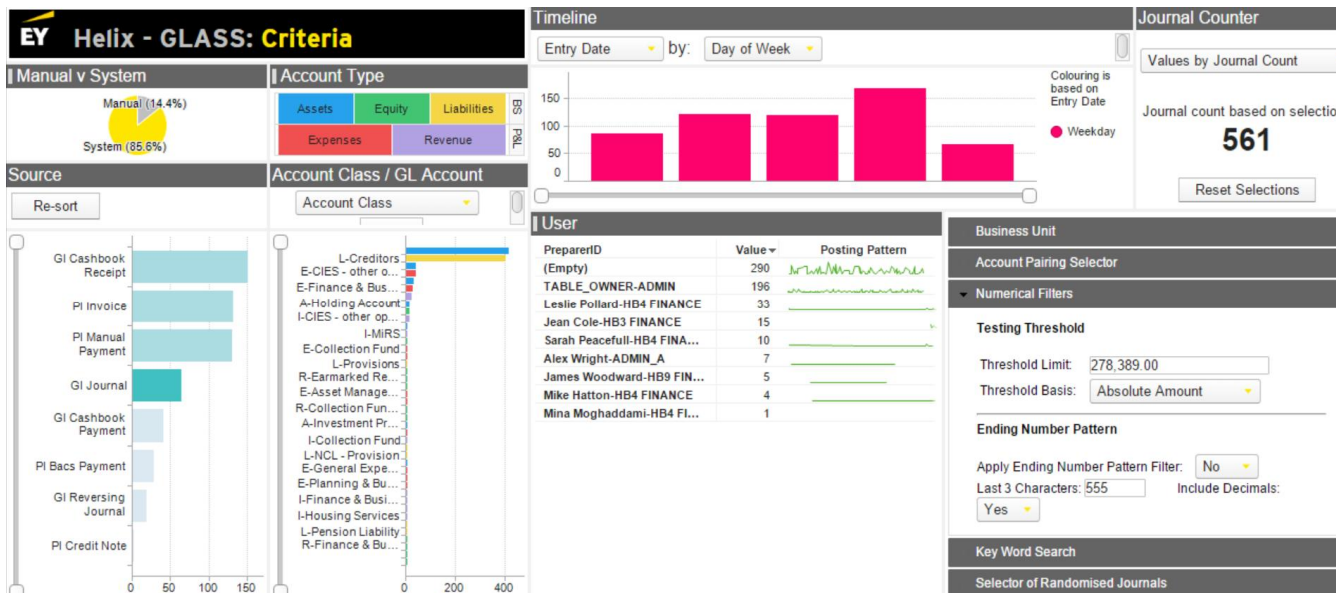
EY Helix - GLASS: Criteria

Manual v System

Manual (14.4%)

System (85.6%)

Account Type

| Assets | Equity | Liabilities | BS |
|---|---|---|---|
| Expenses | | Revenue | P&L |

Source

Re-sort

GI Cashbook Receipt
PI Invoice
PI Manual Payment
GI Journal
GI Cashbook Payment
PI Bacs Payment
GI Reversing Journal
PI Credit Note

0 50 100 150

Account Class / GL Account

Account Class

L-Creditors
E-CIES - other o...
E-Finance & Bus...
A-Holding Account
I-CIES - other op...
I-MiRS
E-Collection Fund
L-Provisions
R-Earmarked Re...
E-Asset Manage...
R-Collection Fun...
A-Investment Pr...
I-Collection Fund
L-NCL - Provision
E-General Expe...
E-Planning & Bu...
I-Finance & Busi...
I-Housing Services
L-Pension Liability
R-Finance & Bu...

0 200 400

Timeline

Entry Date by: Day of Week

150
100
50
0

Colouring is based on Entry Date

Weekday

Journal Counter

Values by Journal Count

Journal count based on selectio

561

Reset Selections

User

| PreparerID | Value | Posting Pattern |
|---|---|---|
| (Empty) | 290 | |
| TABLE_OWNER-ADMIN | 196 | |
| Leslie Pollard-HB4 FINANCE | 33 | |
| Jean Cole-HB3 FINANCE | 15 | |
| Sarah Peacefull-HB4 FINA... | 10 | |
| Alex Wright-ADMIN_A | 7 | |
| James Woodward-HB9 FIN... | 5 | |
| Mike Hatton-HB4 FINANCE | 4 | |
| Mina Moghaddami-HB4 FI... | 1 | |

Business Unit

Account Pairing Selector

Numerical Filters

Testing Threshold

Threshold Limit: 278,389.00

Threshold Basis: Absolute Amount

Ending Number Pattern

Apply Ending Number Pattern Filter: No

Last 3 Characters: 555 Include Decimals:

Yes

Key Word Search

Selector of Randomised Journals